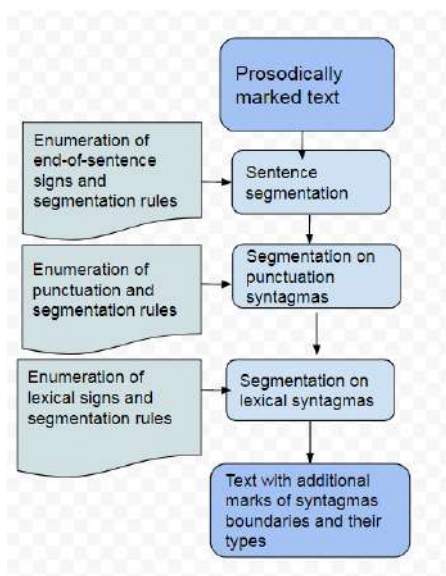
Prosodically marked text

Enumeration of end-of-sentence signs and segmentation rules

Sentence segmentation

Enumeration of punctuation and segmentation rules

Segmentation on punctuation syntagmas

Enumeration of lexical signs and segmentation rules

Segmentation on lexical syntagmas

Text with additional marks of syntagmas boundaries and their types